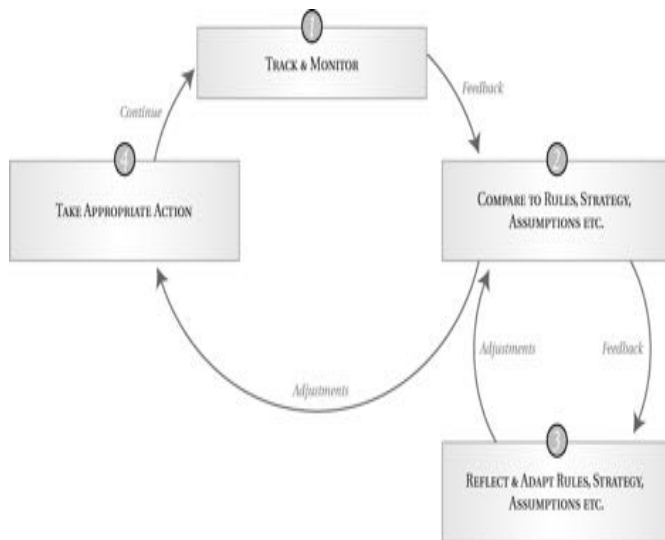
1

Track & Monitor

Feedback

2

Compare to Rules, Strategy, Assumptions etc.

Feedback

3

Reflect & Adapt Rules, Strategy, Assumptions etc.

Adjustments

Adjustments

4

Take Appropriate Action

Continue